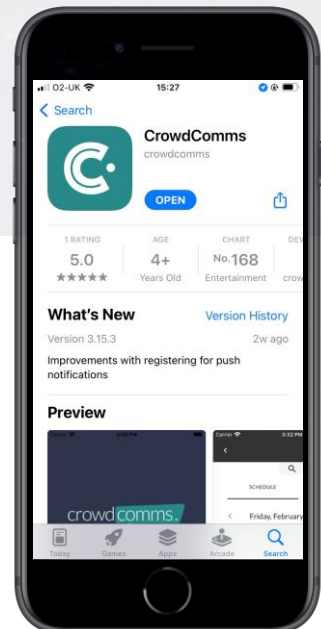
O2-UK 15:27

< Search

CrowdComms
crowdcomms

OPEN

1 RATING
5.0
★★★★★

AGE
4+
Years Old

CHART
No.168
Entertainment

DEV
crow

What's New
Version History

Version 3.15.3
2w ago

Improvements with registering for push notifications

Preview

Carrier 3:30 PM

crowdcomms.

Carrier 3:32 PM

SCHEDULE

Friday, February

Today Games Apps Arcade Search